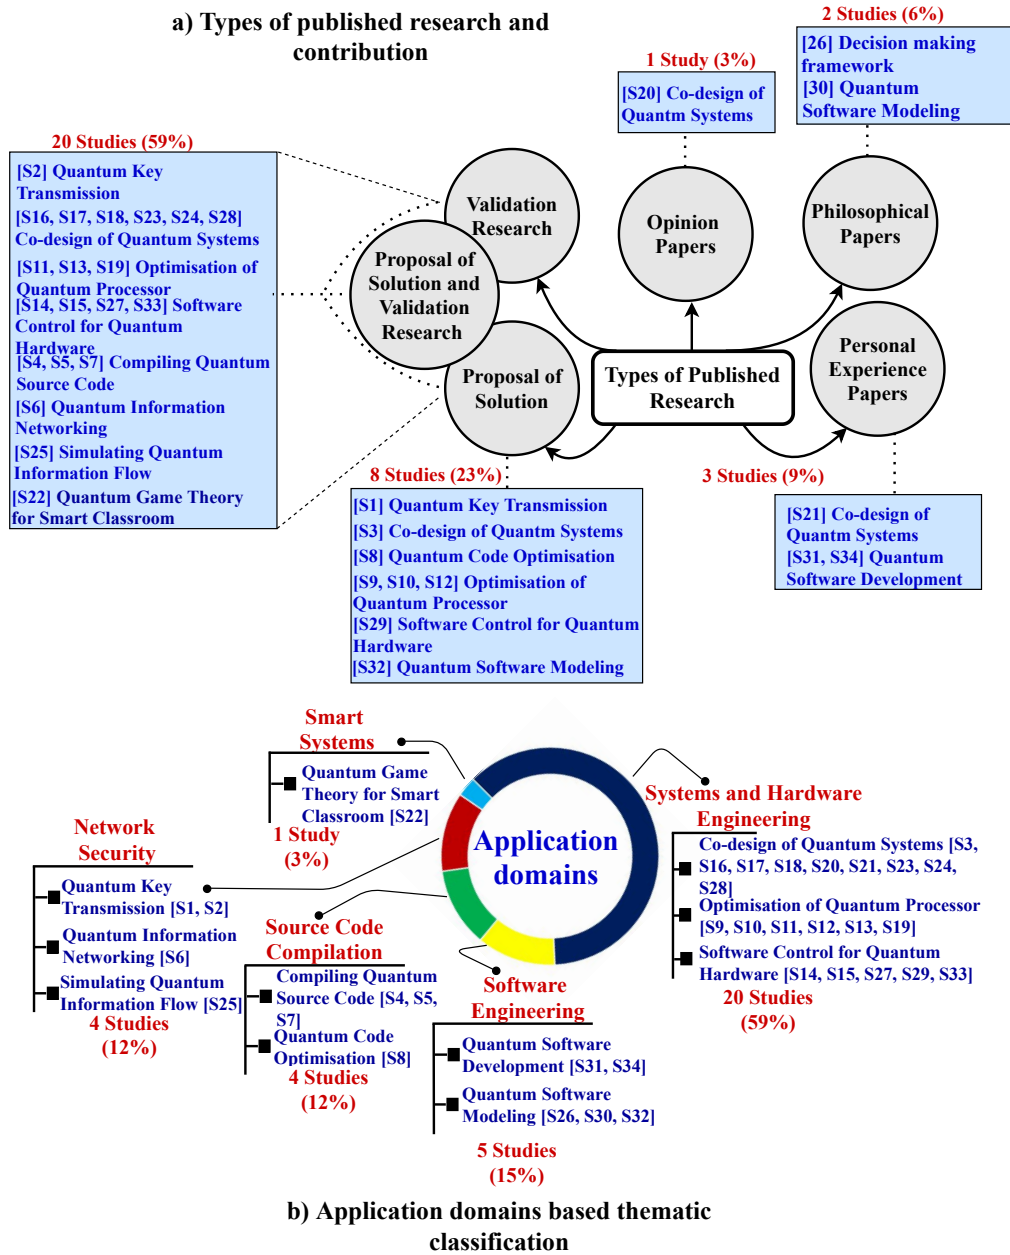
a) Types of published research and contribution

2 Studies (6%)
[26] Decision making framework
[30] Quantum Software Modeling

1 Study (3%)
[S20] Co-design of Quantm Systems

20 Studies (59%)
[S2] Quantum Key Transmission
[S16, S17, S18, S23, S24, S28] Co-design of Quantum Systems
[S11, S13, S19] Optimisation of Quantum Processor
[S14, S15, S27, S33] Software Control for Quantum Hardware
[S4, S5, S7] Compiling Quantum Source Code
[S6] Quantum Information Networking
[S25] Simulating Quantum Information Flow
[S22] Quantum Game Theory for Smart Classroom

Validation Research

Proposal of Solution and Validation Research

Proposal of Solution

Opinion Papers

Philosophical Papers

Personal Experience Papers

Types of Published Research

8 Studies (23%)
[S1] Quantum Key Transmission
[S3] Co-design of Quantm Systems
[S8] Quantum Code Optimisation
[S9, S10, S12] Optimisation of Quantum Processor
[S29] Software Control for Quantum Hardware
[S32] Quantum Software Modeling

3 Studies (9%)
[S21] Co-design of Quantm Systems
[S31, S34] Quantum Software Development

Smart Systems
Quantum Game Theory for Smart Classroom [S22]
1 Study (3%)

Application domains

Systems and Hardware Engineering
Co-design of Quantum Systems [S3, S16, S17, S18, S20, S21, S23, S24, S28]
Optimisation of Quantum Processor [S9, S10, S11, S12, S13, S19]
Software Control for Quantum Hardware [S14, S15, S27, S29, S33]
20 Studies (59%)

Network Security
Quantum Key Transmission [S1, S2]
Quantum Information Networking [S6]
Simulating Quantum Information Flow [S25]
4 Studies (12%)

Source Code Compilation
Compiling Quantum Source Code [S4, S5, S7]
Quantum Code Optimisation [S8]
4 Studies (12%)

Software Engineering
Quantum Software Development [S31, S34]
Quantum Software Modeling [S26, S30, S32]
5 Studies (15%)

b) Application domains based thematic classification